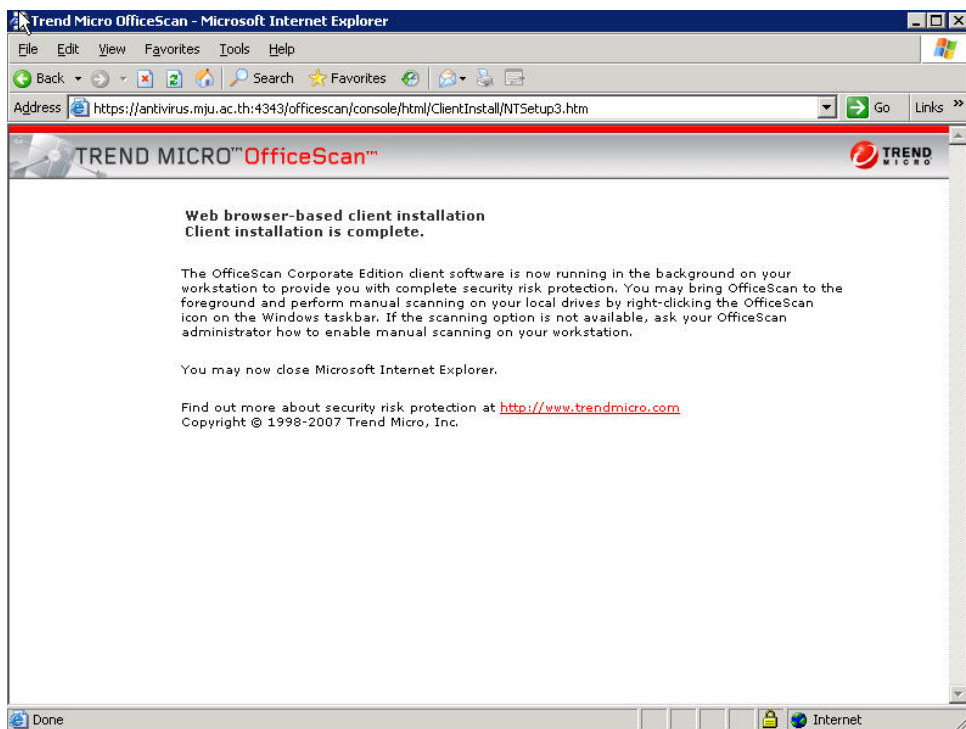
Trend Micro OfficeScan - Microsoft Internet Explorer

File Edit View Favorites Tools Help

Back Search Favorites

Address https://antivirus.mju.ac.th:4343/officescan/console/html/ClientInstall/NTSetup3.htm Go Links »

TREND MICRO™ OfficeScan™

TREND MICRO

Web browser-based client installation
Client installation is complete.

The OfficeScan Corporate Edition client software is now running in the background on your workstation to provide you with complete security risk protection. You may bring OfficeScan to the foreground and perform manual scanning on your local drives by right-clicking the OfficeScan icon on the Windows taskbar. If the scanning option is not available, ask your OfficeScan administrator how to enable manual scanning on your workstation.

You may now close Microsoft Internet Explorer.

Find out more about security risk protection at http://www.trendmicro.com
Copyright © 1998-2007 Trend Micro, Inc.

Done Internet